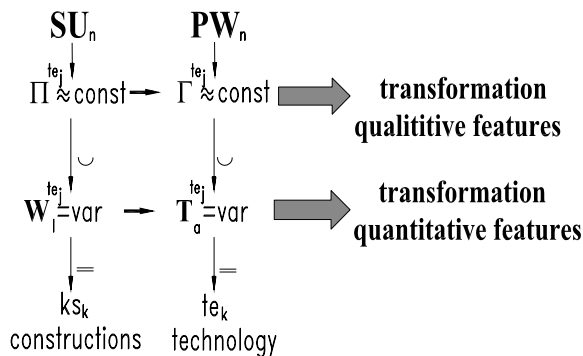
$\mathbf{SU}_n$

$\mathbf{PW}_n$

$\Pi \overset{te_j}{\approx} const$

$\Gamma \overset{te_j}{\approx} const$

transformation qualititive features

$\cup$

$\cup$

$\mathbf{W}_l \overset{te_j}{=} var$

$\mathbf{T}_a \overset{te_j}{=} var$

transformation quantitative features

$=$

$=$

$ks_k$
constructions

$te_k$
technology